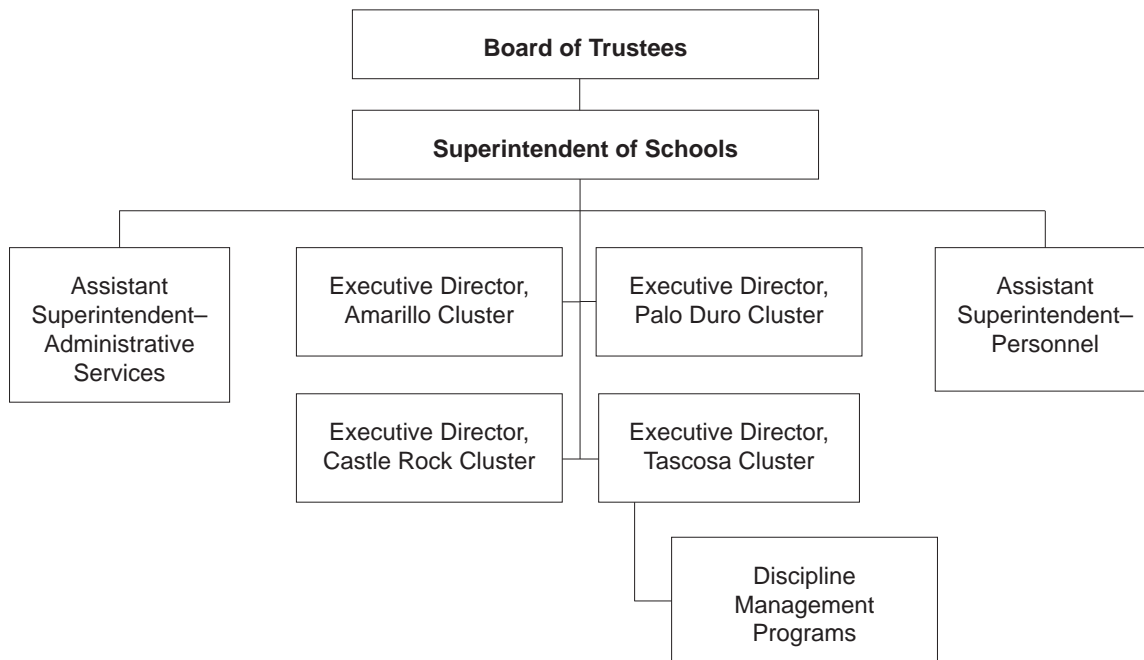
Board of Trustees

Superintendent of Schools

Assistant Superintendent–Administrative Services

Executive Director, Amarillo Cluster

Executive Director, Palo Duro Cluster

Assistant Superintendent–Personnel

Executive Director, Castle Rock Cluster

Executive Director, Tascosa Cluster

Discipline Management Programs